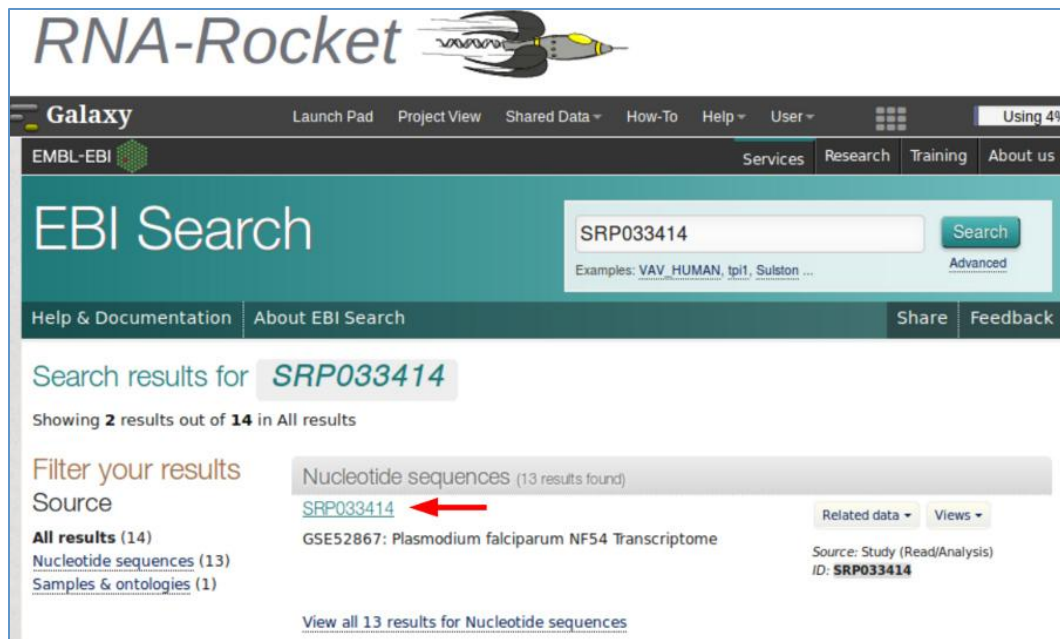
RNA-Rocket

Galaxy Launch Pad Project View Shared Data How-To Help User Using 4

EMBL-EBI

Services Research Training About us

EBI Search

SRP033414

Search

Examples: VAV_HUMAN, tpi1, Sulston ...

Advanced

Help & Documentation About EBI Search

Share Feedback

Search results for SRP033414

Showing 2 results out of 14 in All results

Filter your results

Source

All results (14)

Nucleotide sequences (13)

Samples & ontologies (1)

Nucleotide sequences (13 results found)

SRP033414

GSE52867: Plasmodium falciparum NF54 Transcriptome

Related data Views

Source: Study (Read/Analysis)

ID: SRP033414

View all 13 results for Nucleotide sequences